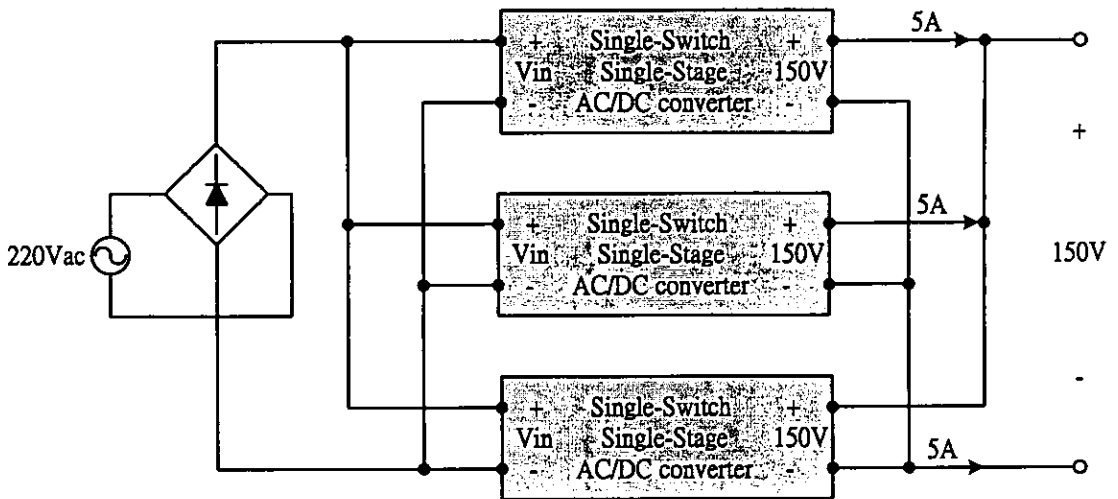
220Vac

+
Vin
-
Single-Switch
Single-Stage
AC/DC converter
+
150V
-

5A

+
Vin
-
Single-Switch
Single-Stage
AC/DC converter
+
150V
-

5A

+
Vin
-
Single-Switch
Single-Stage
AC/DC converter
+
150V
-

5A

+
150V
-